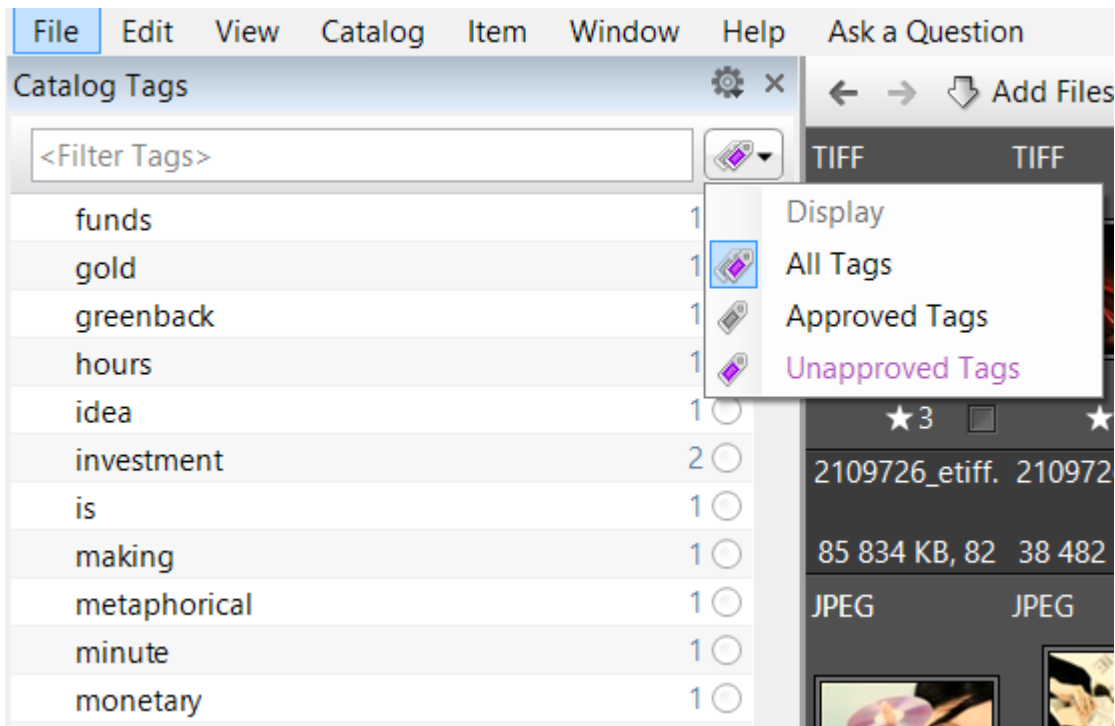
File Edit View Catalog Item Window Help Ask a Question

Catalog Tags

<Filter Tags>

Display
All Tags
Approved Tags
Unapproved Tags

funds 1
gold 1
greenback 1
hours 1
idea 1
investment 2
is 1
making 1
metaphorical 1
minute 1
monetary 1

Add Files

TIFF TIFF

★3

2109726_etiff. 210972

85 834 KB, 82 38 482

JPEG JPEG